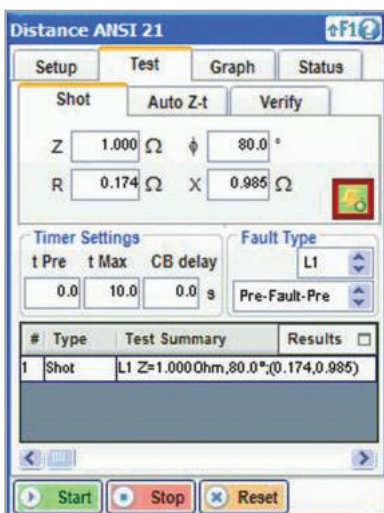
Distance ANSI 21

F1

Setup

Test

Graph

Status

Shot

Auto Z-t

Verify

Z 1.000 Ω ϕ 80.0 °

R 0.174 Ω X 0.985 Ω

Timer Settings

t Pre t Max CB delay

0.0 10.0 0.0 s

Fault Type

L1

Pre-Fault-Pre

| # | Type | Test Summary | Results |
|---|---|---|---|
| 1 | Shot | L1 Z=1.000 Ohm,80.0°;(0.174,0.985) | |

Start

Stop

Reset